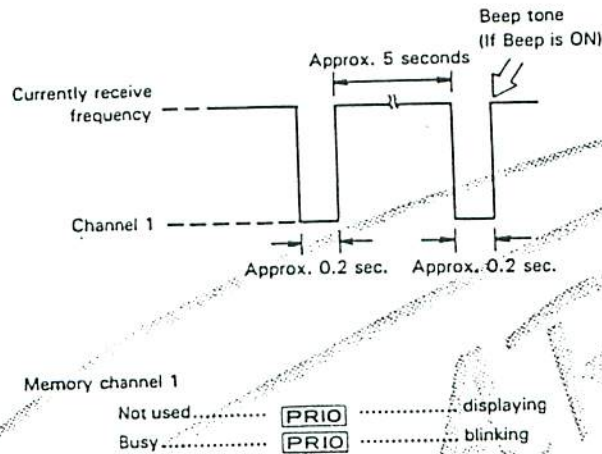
Beep tone
(If Beep is ON)

Approx. 5 seconds

Currently receive frequency

Channel 1

Approx. 0.2 sec.

Approx. 0.2 sec.

Memory channel 1

Not used........... PRIO ............... displaying

Busy................ PRIO ............... blinking